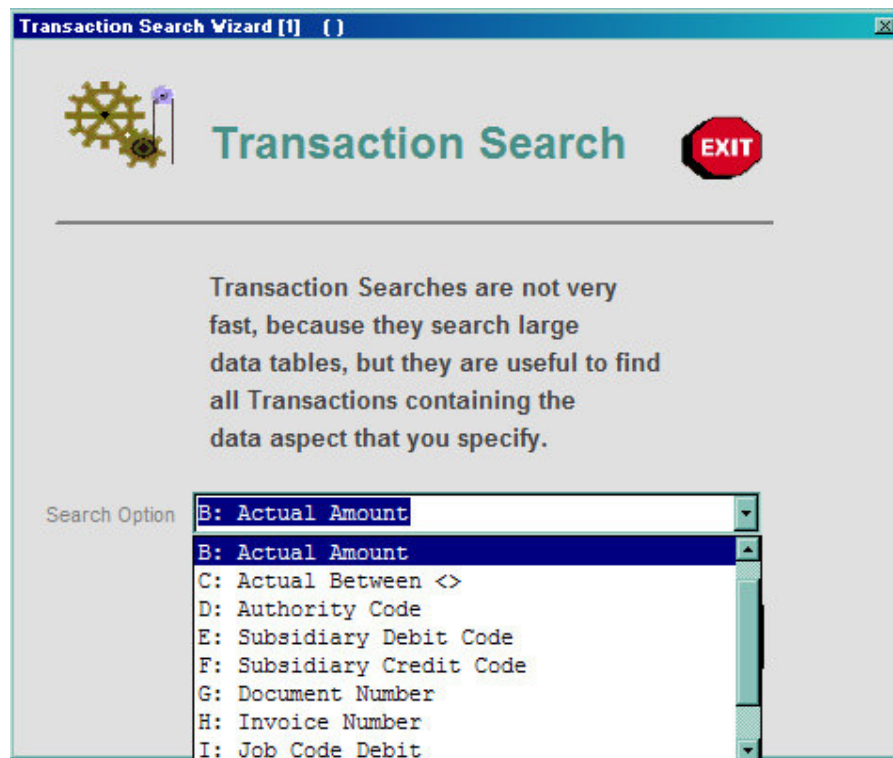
Transaction Search Wizard [1] ( )

Transaction Search

EXIT

Transaction Searches are not very fast, because they search large data tables, but they are useful to find all Transactions containing the data aspect that you specify.

Search Option B: Actual Amount

B: Actual Amount
C: Actual Between <>
D: Authority Code
E: Subsidiary Debit Code
F: Subsidiary Credit Code
G: Document Number
H: Invoice Number
I: Job Code Debit